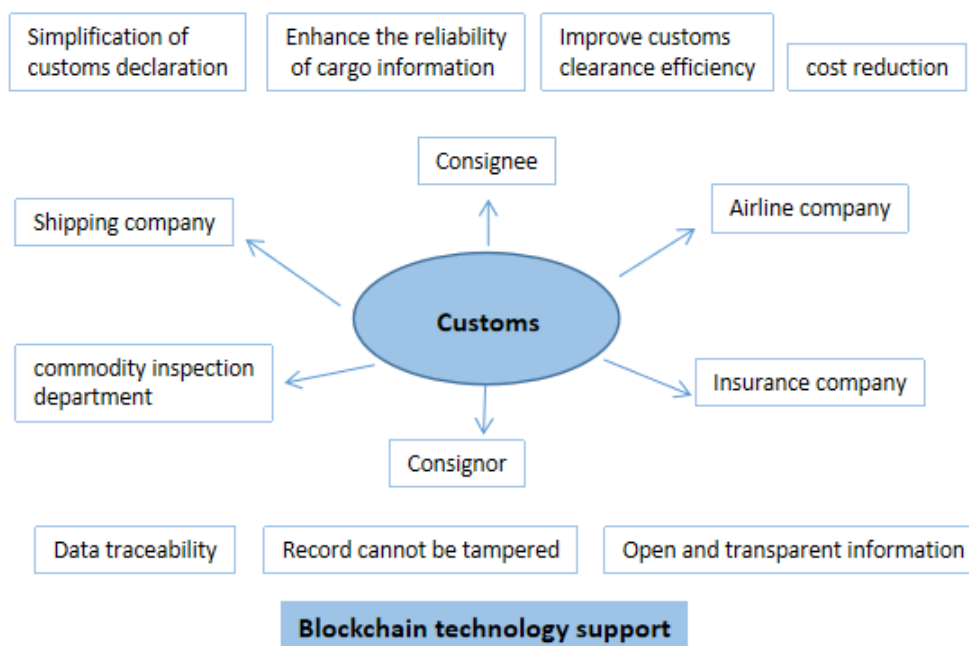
Simplification of customs declaration

Enhance the reliability of cargo information

Improve customs clearance efficiency

cost reduction

Consignee

Shipping company

Airline company

Customs

commodity inspection department

Insurance company

Consignor

Data traceability

Record cannot be tampered

Open and transparent information

Blockchain technology support